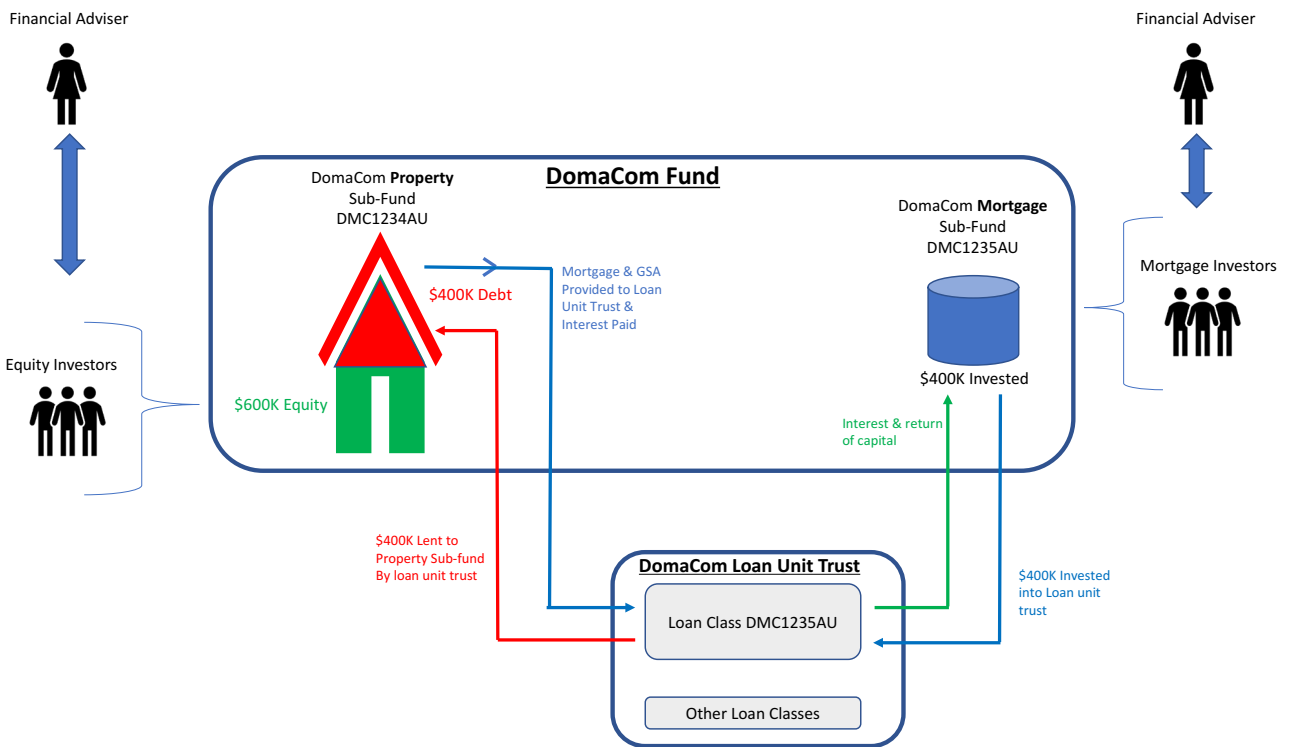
Financial Adviser

Financial Adviser

DomaCom Fund

DomaCom **Property** Sub-Fund DMC1234AU

$400K Debt

Mortgage & GSA Provided to Loan Unit Trust & Interest Paid

DomaCom **Mortgage** Sub-Fund DMC1235AU

Mortgage Investors

Equity Investors

$600K Equity

$400K Invested

Interest & return of capital

$400K Lent to Property Sub-fund By loan unit trust

DomaCom Loan Unit Trust

Loan Class DMC1235AU

$400K Invested into Loan unit trust

Other Loan Classes